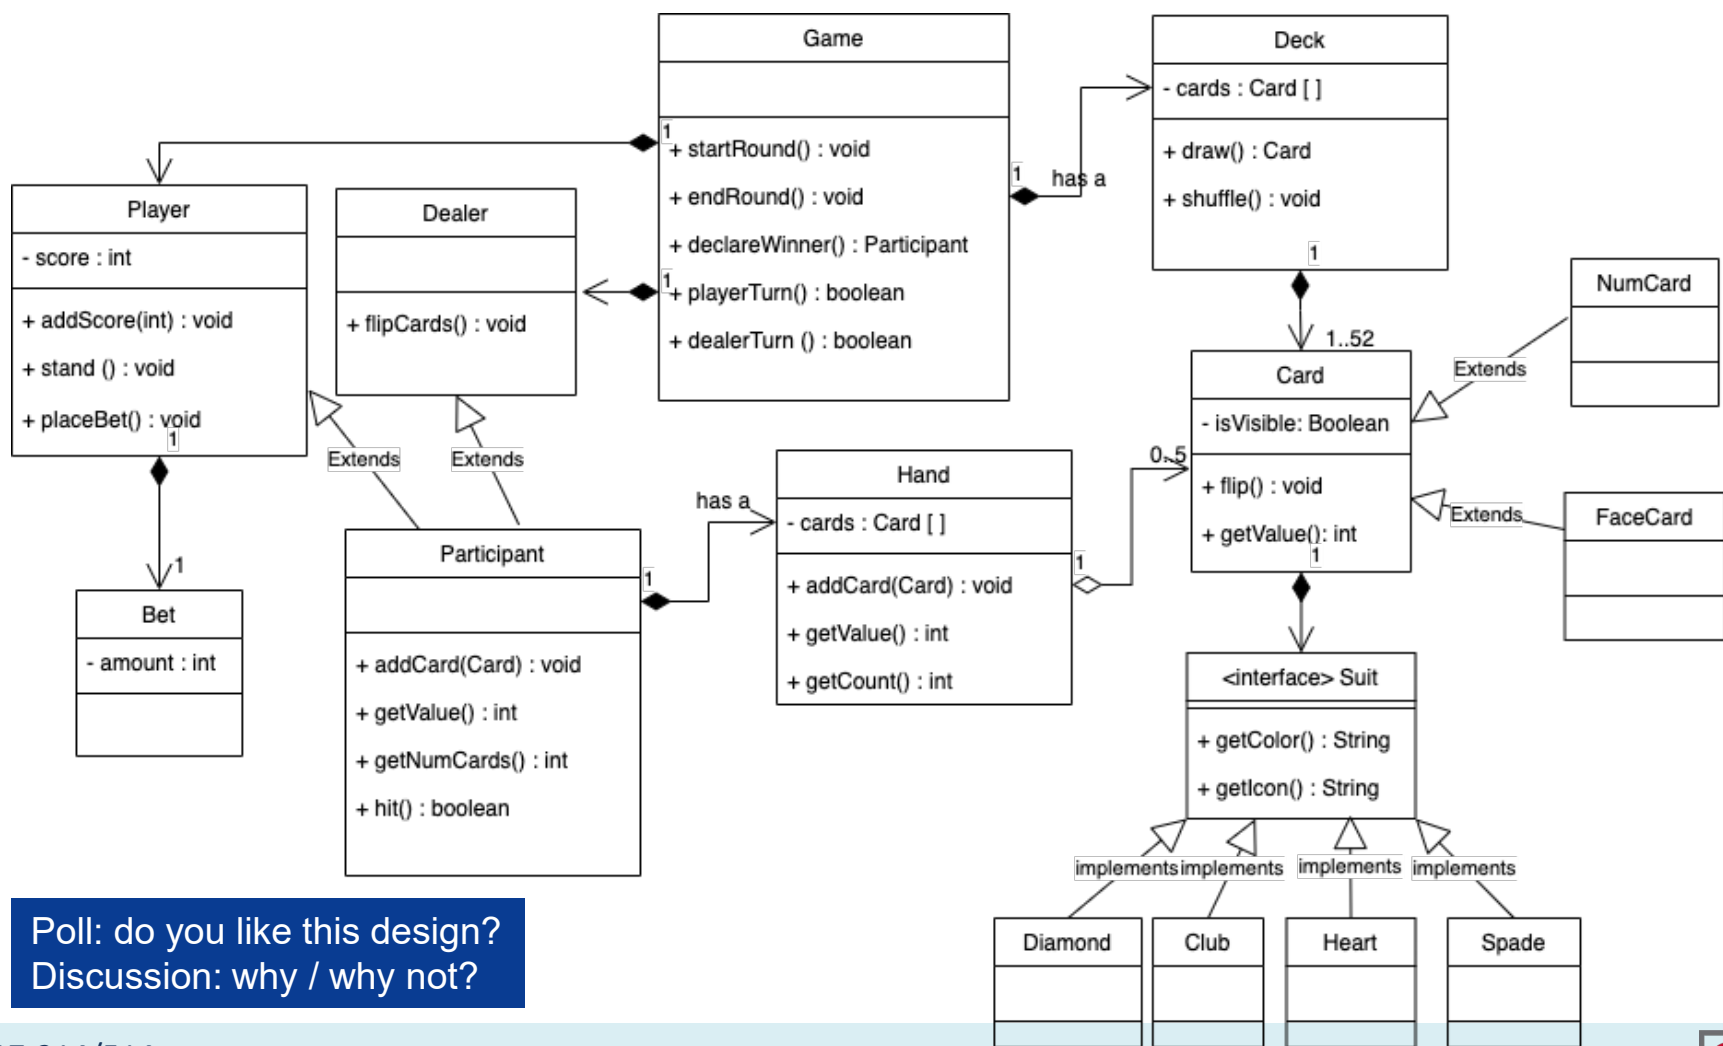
Game

1
+ startRound() : void
+ endRound() : void
+ declareWinner() : Participant
1
+ playerTurn() : boolean
+ dealerTurn () : boolean

Deck
- cards : Card [ ]
+ draw() : Card
+ shuffle() : void
1

1
has a

Player
- score : int
+ addScore(int) : void
+ stand () : void
+ placeBet() : void
1

Dealer
+ flipCards() : void

Extends
Extends

1
Bet
- amount : int

Participant
+ addCard(Card) : void
+ getValue() : int
+ getNumCards() : int
+ hit() : boolean

1
has a

Hand
- cards : Card [ ]
+ addCard(Card) : void
+ getValue() : int
+ getCount() : int

1
0..5

1..52
Card
- isVisible: Boolean
+ flip() : void
+ getValue(): int
1

NumCard
Extends

FaceCard
Extends

<interface> Suit
+ getColor() : String
+ getIcon() : String

implements implements implements implements

Diamond
Club
Heart
Spade

Poll: do you like this design?
Discussion: why / why not?